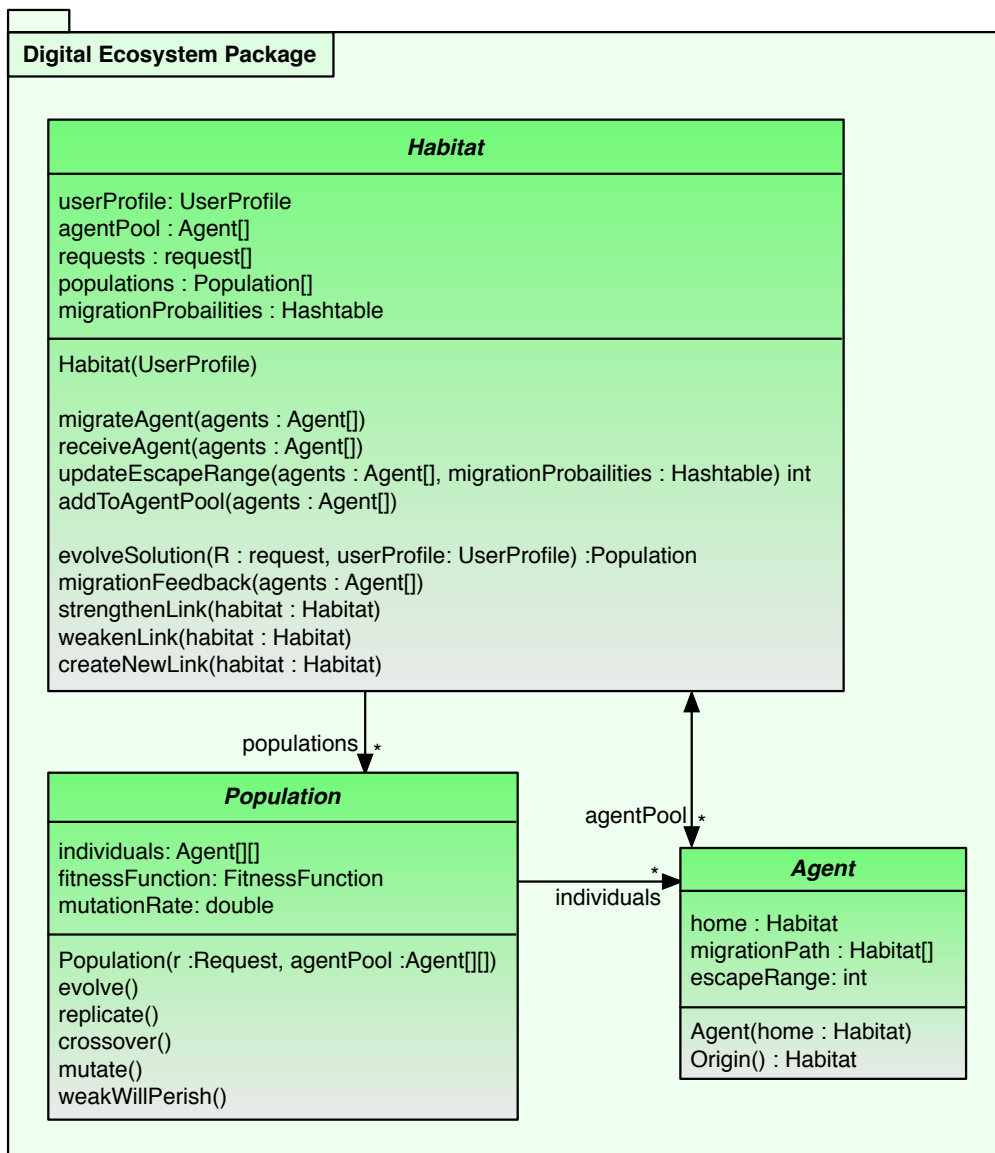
Digital Ecosystem Package

Habitat

userProfile: UserProfile
agentPool : Agent[]
requests : request[]
populations : Population[]
migrationProbailities : Hashtable

Habitat(UserProfile)

migrateAgent(agents : Agent[])
receiveAgent(agents : Agent[])
updateEscapeRange(agents : Agent[], migrationProbailities : Hashtable) int
addToAgentPool(agents : Agent[])

evolveSolution(R : request, userProfile: UserProfile) :Population
migrationFeedback(agents : Agent[])
strengthenLink(habitat : Habitat)
weakenLink(habitat : Habitat)
createNewLink(habitat : Habitat)

populations *

Population

individuals: Agent[][]
fitnessFunction: FitnessFunction
mutationRate: double

Population(r :Request, agentPool :Agent[][])
evolve()
replicate()
crossover()
mutate()
weakWillPerish()

agentPool *

*
individuals

Agent

home : Habitat
migrationPath : Habitat[]
escapeRange: int

Agent(home : Habitat)
Origin() : Habitat